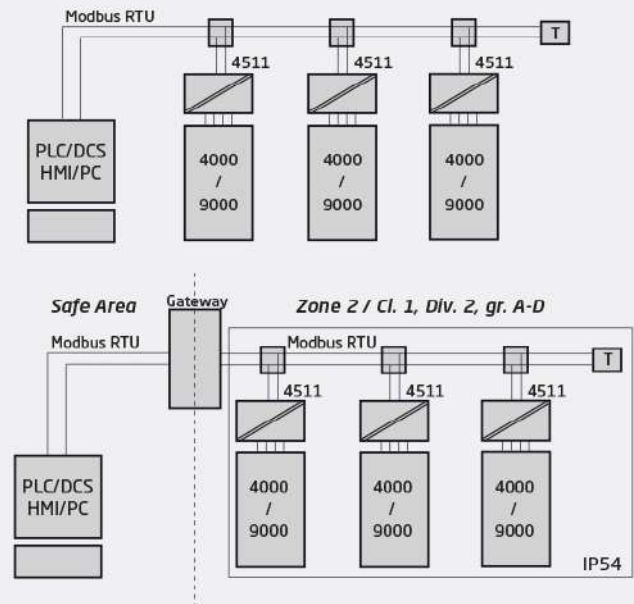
Modbus RTU

T

4511

4511

4511

PLC/DCS HMI/PC

4000 / 9000

4000 / 9000

4000 / 9000

Safe Area

Gateway

Zone 2 / Cl. 1, Div. 2, gr. A-D

Modbus RTU

Modbus RTU

T

4511

4511

4511

PLC/DCS HMI/PC

4000 / 9000

4000 / 9000

4000 / 9000

IP54